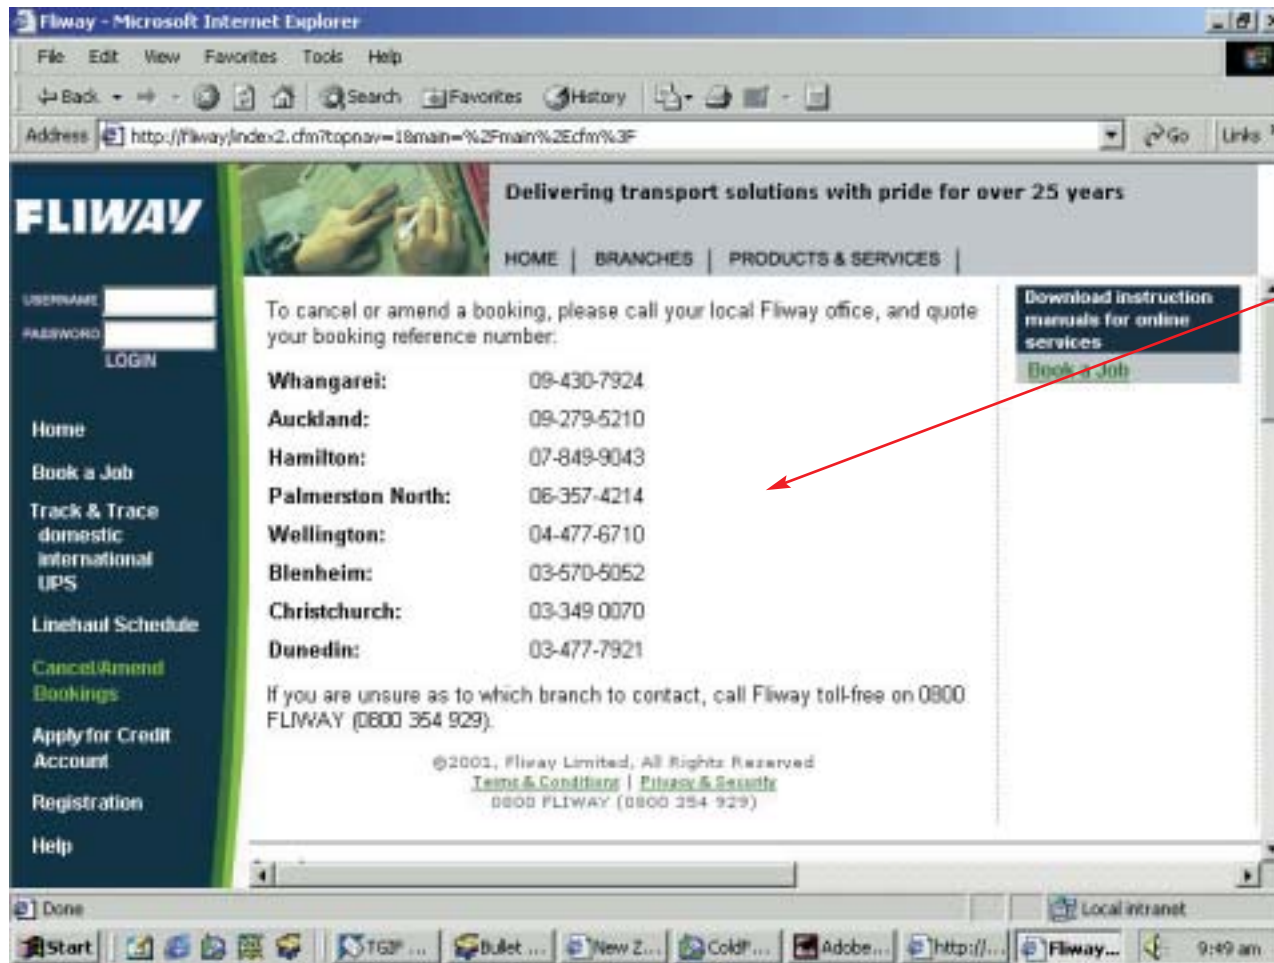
Fliway - Microsoft Internet Explorer

File Edit View Favorites Tools Help

Back Search Favorites History

Address http://fliway/index2.cfm?topnav=1&main=%2Fmain%2Ecfm%3F Go Links

FLIWAY

Delivering transport solutions with pride for over 25 years

HOME | BRANCHES | PRODUCTS & SERVICES |

USERNAME
PASSWORD
LOGIN

Home

Book a Job

Track & Trace
domestic
international
UPS

Linehaul Schedule

Cancel/Amend Bookings

Apply for Credit Account

Registration

Help

To cancel or amend a booking, please call your local Fliway office, and quote your booking reference number:

| | |
|---|---|
| Whangarei: | 09-430-7924 |
| Auckland: | 09-279-5210 |
| Hamilton: | 07-849-9043 |
| Palmerston North: | 06-357-4214 |
| Wellington: | 04-477-6710 |
| Blenheim: | 03-570-5052 |
| Christchurch: | 03-349 0070 |
| Dunedin: | 03-477-7921 |

If you are unsure as to which branch to contact, call Fliway toll-free on 0800 FLIWAY (0800 354 929).

©2001, Fliway Limited, All Rights Reserved
Terms & Conditions | Privacy & Security
0800 FLIWAY (0800 354 929)

Download instruction manuals for online services

Book a Job

Done

Local intranet

Start TG2P ... Bullet ... New Z... ColdF... Adobe... http://... Fliway... 9:49 am